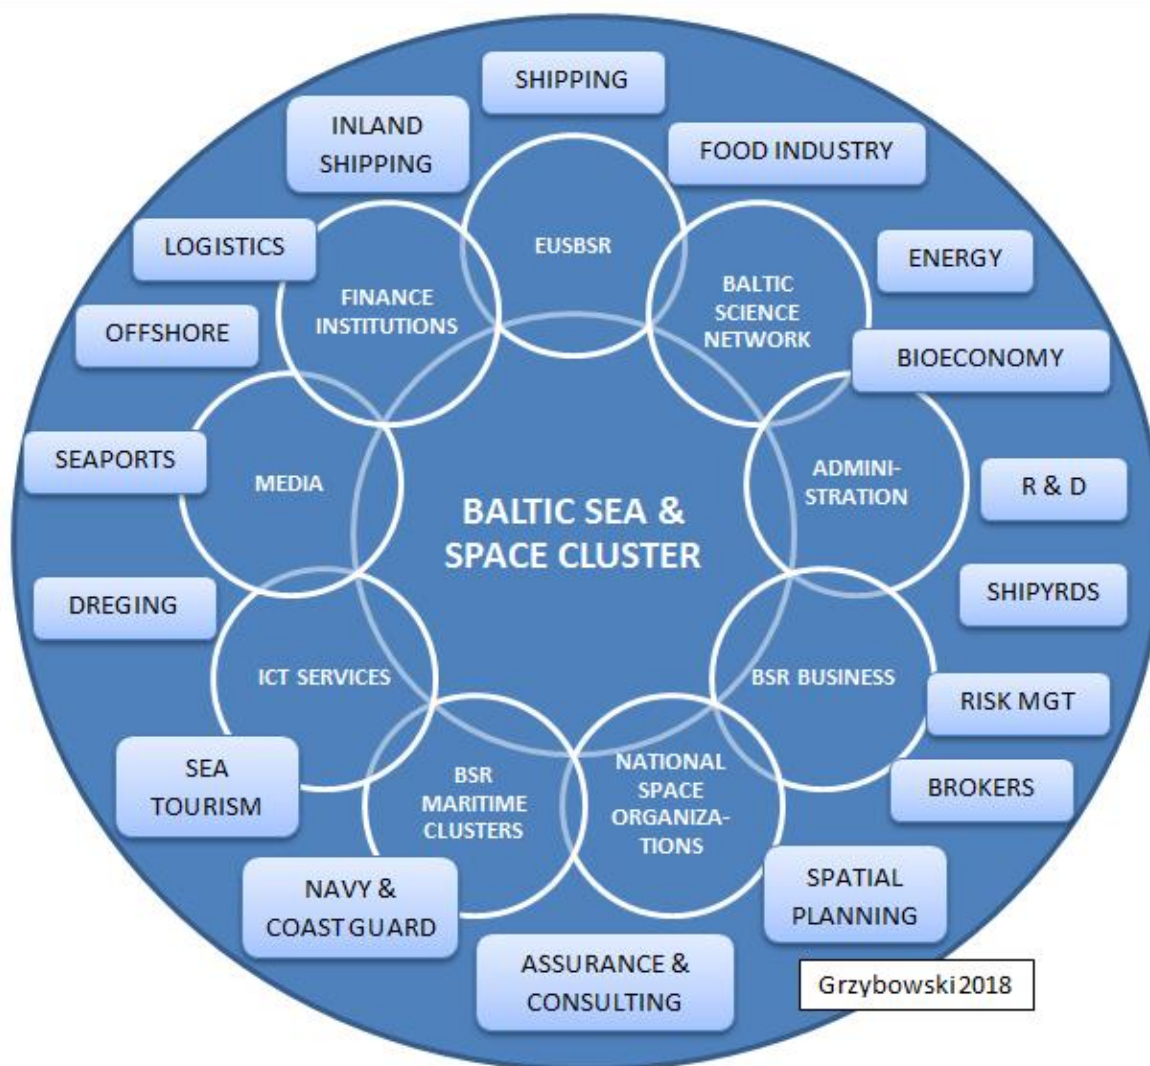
SHIPPING

INLAND SHIPPING

FOOD INDUSTRY

LOGISTICS

ENERGY

OFFSHORE

BIOECONOMY

SEAPORTS

R & D

SHIPYRDS

DREGING

RISK MGT

SEA TOURISM

BROKERS

NAVY & COAST GUARD

SPATIAL PLANNING

ASSURANCE & CONSULTING

EUSBSR

BALTIC SCIENCE NETWORK

FINANCE INSTITUTIONS

ADMINISTRATION

MEDIA

BSR BUSINESS

ICT SERVICES

NATIONAL SPACE ORGANIZATIONS

BSR MARITIME CLUSTERS

BALTIC SEA & SPACE CLUSTER

Grzybowski2018